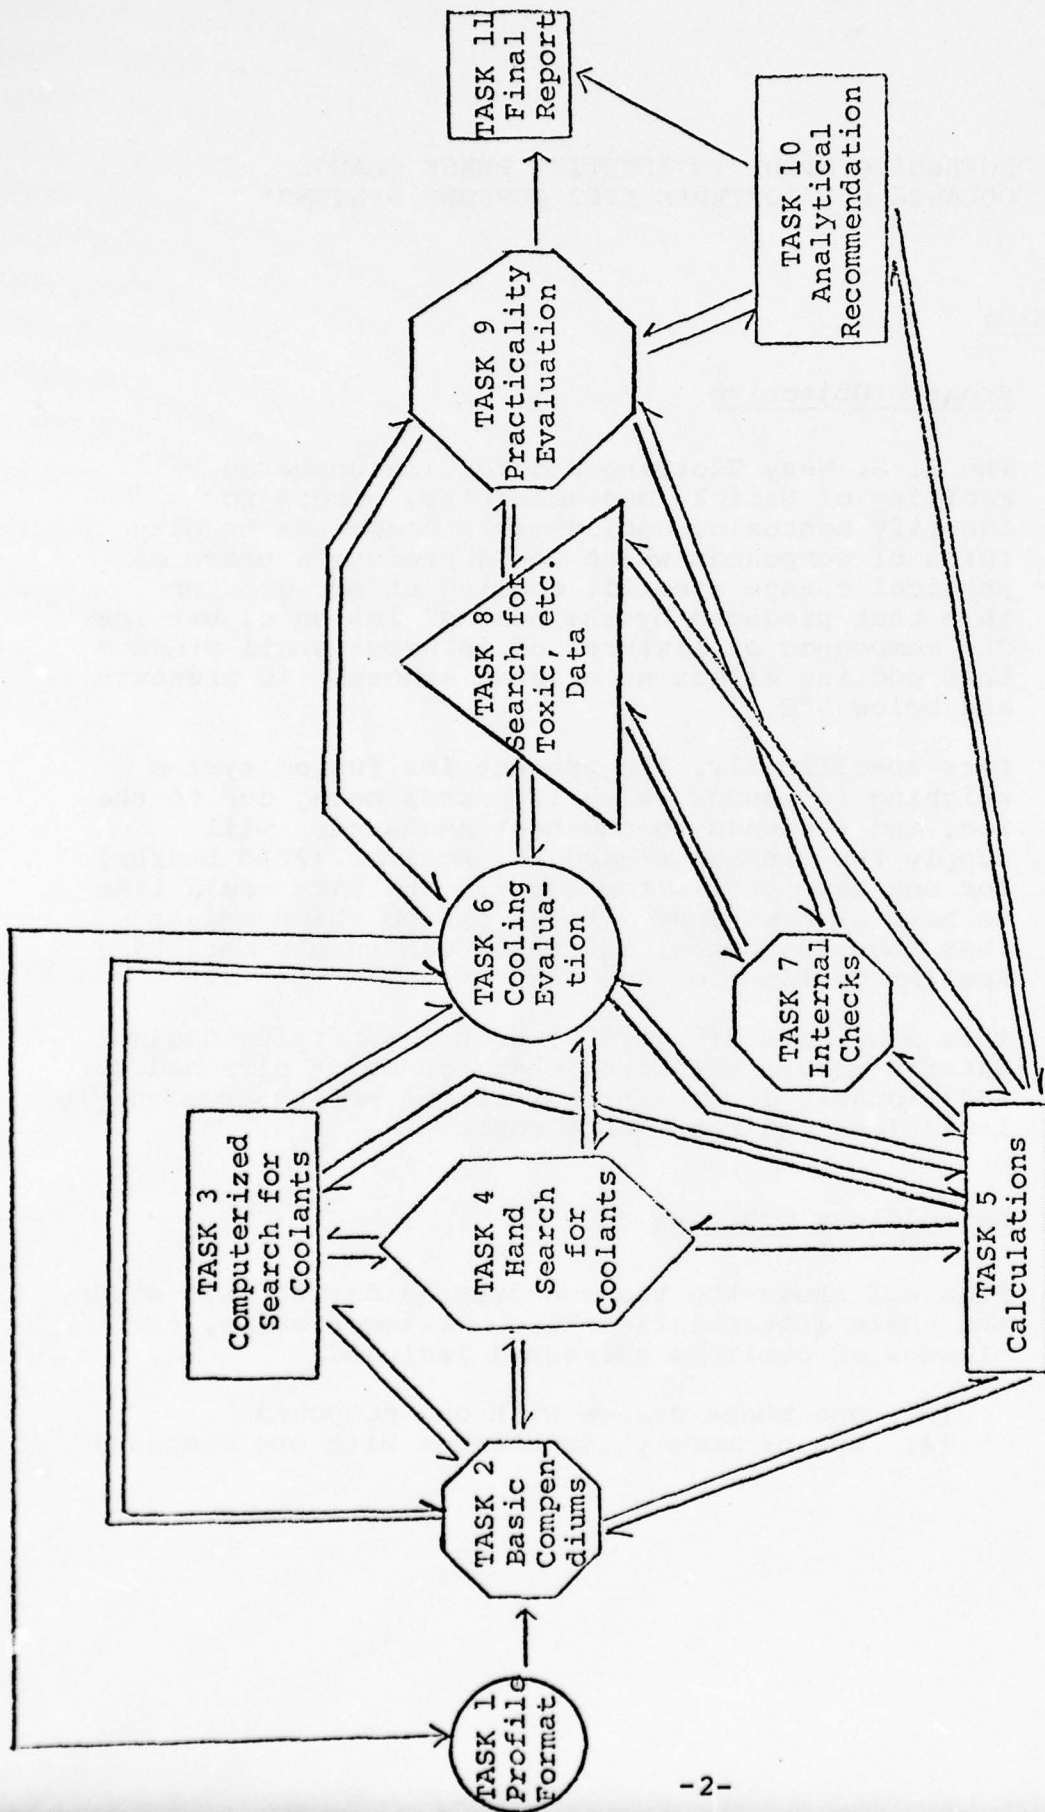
TASK 1
Profile
Format

TASK 2
Basic
Compendiums

TASK 3
Computerized
Search for
Coolants

TASK 4
Hand
Search
for
Coolants

TASK 5
Calculations

TASK 6
Cooling
Evaluation

TASK 7
Internal
Checks

TASK 8
Search for
Toxic, etc.
Data

TASK 9
Practicality
Evaluation

TASK 10
Analytical
Recommendation

TASK 11
Final
Report

-2-